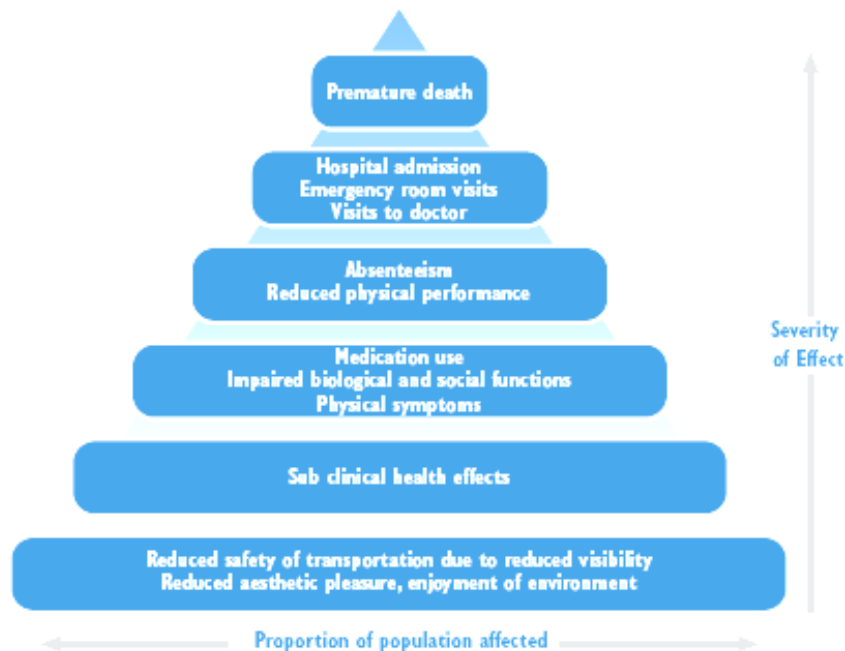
Premature death

Hospital admission
Emergency room visits
Visits to doctor

Absenteeism
Reduced physical performance

Medication use
Impaired biological and social functions
Physical symptoms

Sub clinical health effects

Reduced safety of transportation due to reduced visibility
Reduced aesthetic pleasure, enjoyment of environment

Severity of Effect

Proportion of population affected